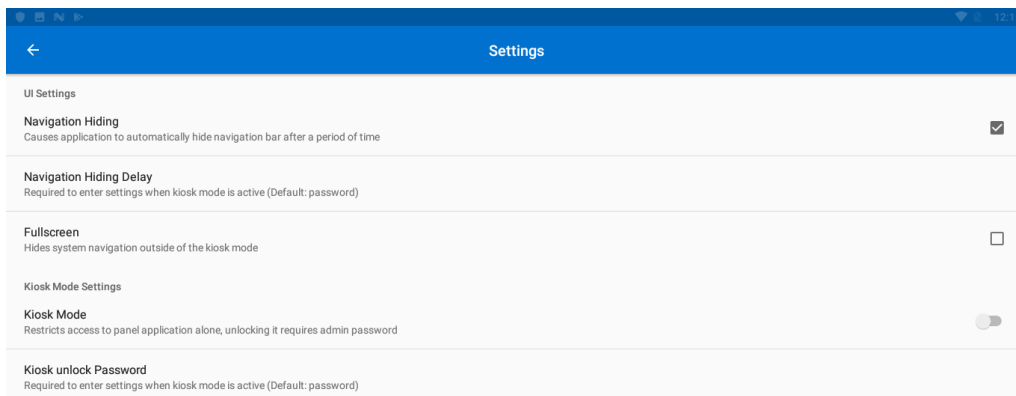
12:1

Settings

UI Settings

Navigation Hiding
Causes application to automatically hide navigation bar after a period of time

Navigation Hiding Delay
Required to enter settings when kiosk mode is active (Default: password)

Fullscreen
Hides system navigation outside of the kiosk mode

Kiosk Mode Settings

Kiosk Mode
Restricts access to panel application alone, unlocking it requires admin password

Kiosk unlock Password
Required to enter settings when kiosk mode is active (Default: password)